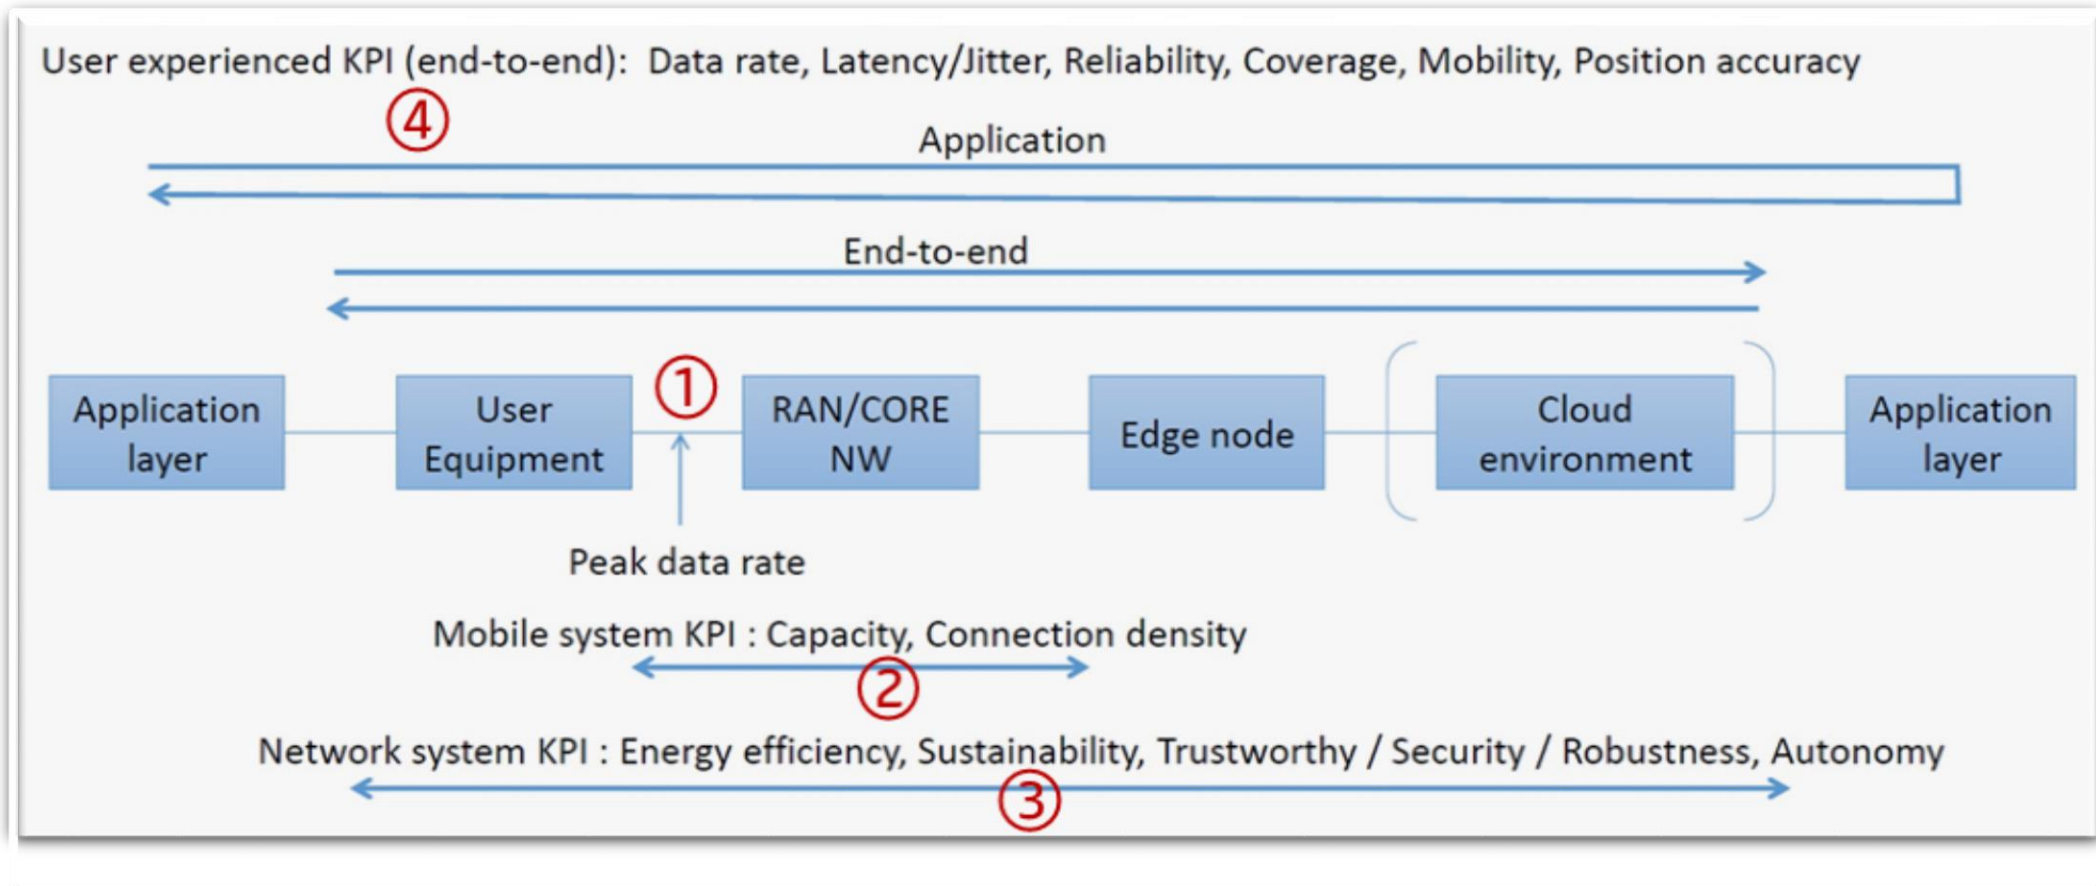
User experienced KPI (end-to-end): Data rate, Latency/Jitter, Reliability, Coverage, Mobility, Position accuracy

④

Application

End-to-end

Application layer

User Equipment

①

RAN/CORE NW

Edge node

Cloud environment

Application layer

Peak data rate

Mobile system KPI : Capacity, Connection density

②

Network system KPI : Energy efficiency, Sustainability, Trustworthy / Security / Robustness, Autonomy

③